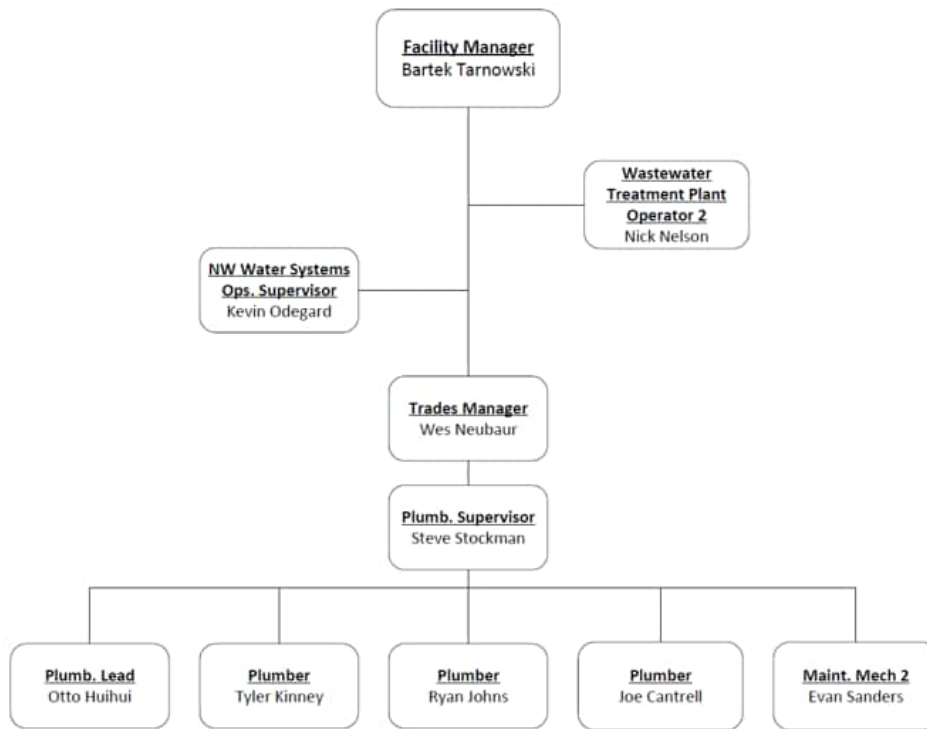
Facility Manager
Bartek Tarnowski

Wastewater Treatment Plant Operator 2
Nick Nelson

NW Water Systems Ops. Supervisor
Kevin Odegard

Trades Manager
Wes Neubaur

Plumb. Supervisor
Steve Stockman

Plumb. Lead
Otto Huihui

Plumber
Tyler Kinney

Plumber
Ryan Johns

Plumber
Joe Cantrell

Maint. Mech 2
Evan Sanders